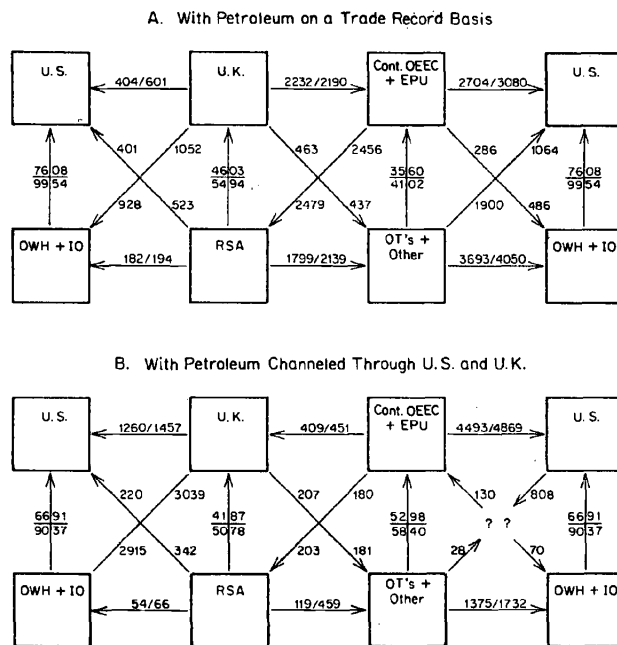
A. With Petroleum on a Trade Record Basis

U.S.

U.K.

Cont. OEEC + EPU

U.S.

404/601

2232/2190

2704/3080

401

1052

463

2456

286

1064

$\frac{76|08}{99|54}$

$\frac{46|03}{54|94}$

$\frac{35|60}{41|02}$

$\frac{76|08}{99|54}$

928

523

2479

437

1900

486

OWH + IO

RSA

OT's + Other

OWH + IO

182/194

1799/2139

3693/4050

B. With Petroleum Channeled Through U.S. and U.K.

U.S.

U.K.

Cont. OEEC + EPU

U.S.

1260/1457

409/451

4493/4869

220

3039

207

180

130

808

$\frac{66|91}{90|37}$

$\frac{41|87}{50|78}$

$\frac{52|98}{58|40}$

? ?

$\frac{66|91}{90|37}$

2915

342

203

181

28

70

OWH + IO

RSA

OT's + Other

OWH + IO

54/66

119/459

1375/1732